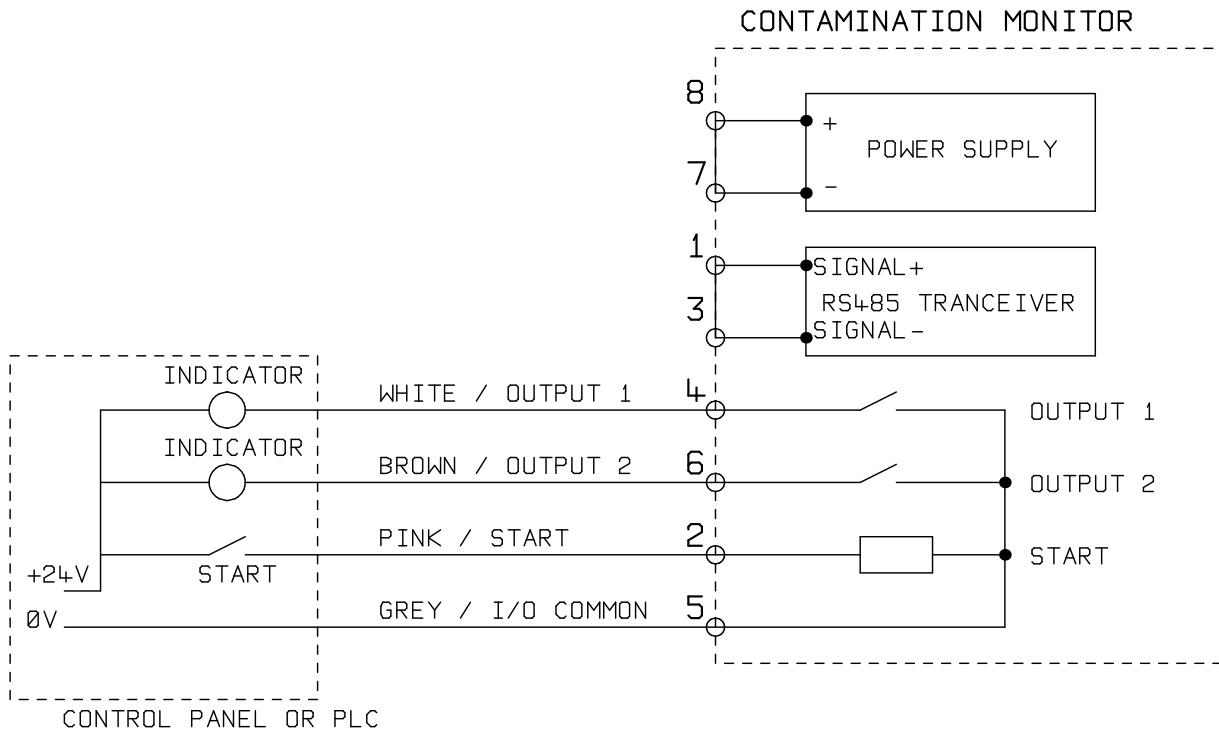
CONTAMINATION MONITOR

8
+
POWER SUPPLY
7
-

1
SIGNAL+
RS485 TRANCEIVER
3
SIGNAL-

INDICATOR
WHITE / OUTPUT 1
4
OUTPUT 1

INDICATOR
BROWN / OUTPUT 2
6
OUTPUT 2

PINK / START
2
START

+24V
START

0V
GREY / I/O COMMON
5

CONTROL PANEL OR PLC